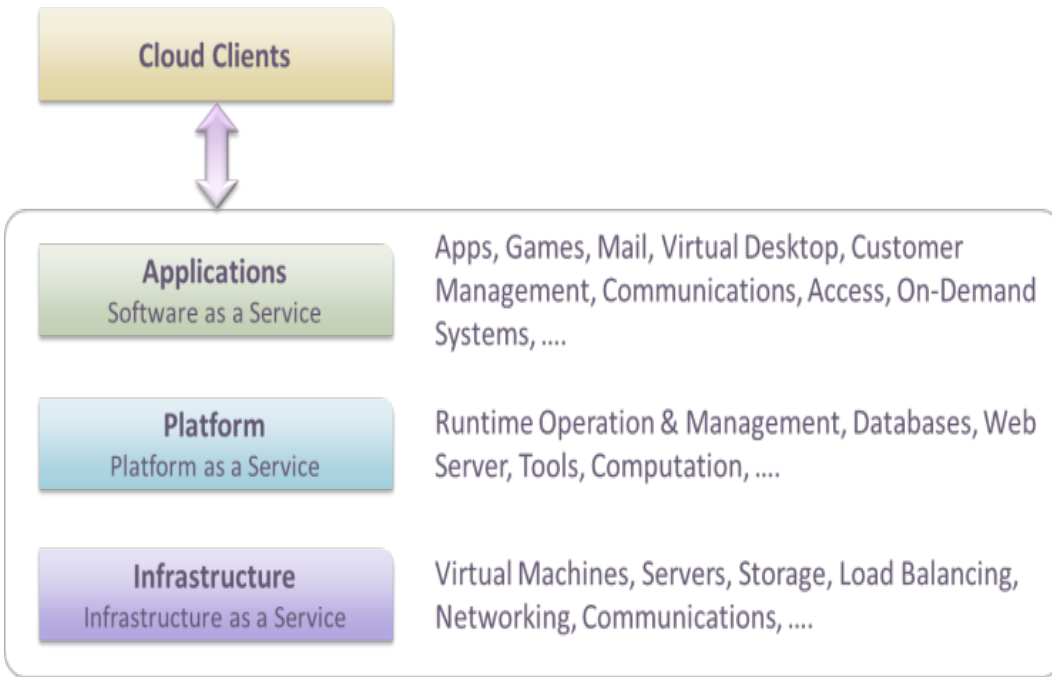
Cloud Clients

Applications
Software as a Service

Apps, Games, Mail, Virtual Desktop, Customer Management, Communications, Access, On-Demand Systems, ....

Platform
Platform as a Service

Runtime Operation & Management, Databases, Web Server, Tools, Computation, ....

Infrastructure
Infrastructure as a Service

Virtual Machines, Servers, Storage, Load Balancing, Networking, Communications, ....